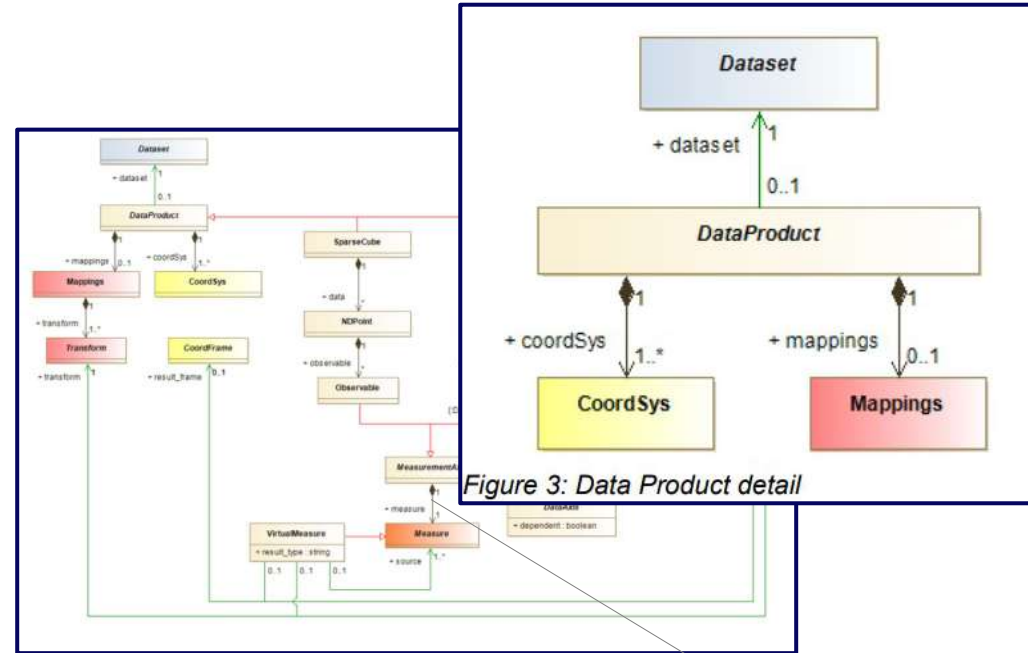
Dataset

+ dataset

1

0..1

DataProduct

1

1

+ coordSys

1..*

+ mappings

0..1

CoordSys

Mappings

Figure 3: Data Product detail

Dataset

+ dataset

1

0..1

DataProduct

+ mappings

0..1

+ coordSys

1..*

SparseCube

Mappings

CoordSys

+ data

NDPoint

+ transform

1..*

Transform

CoordFrame

+ observable

+ transform

1

+ result_frame

0..1

Observable

MeasurementA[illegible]

+ measure

1

DataAxis

+ dependent : boolean

VirtualMeasure

+ result_type : string

Measure

+ source

1..*

0..1

0..1

0..1